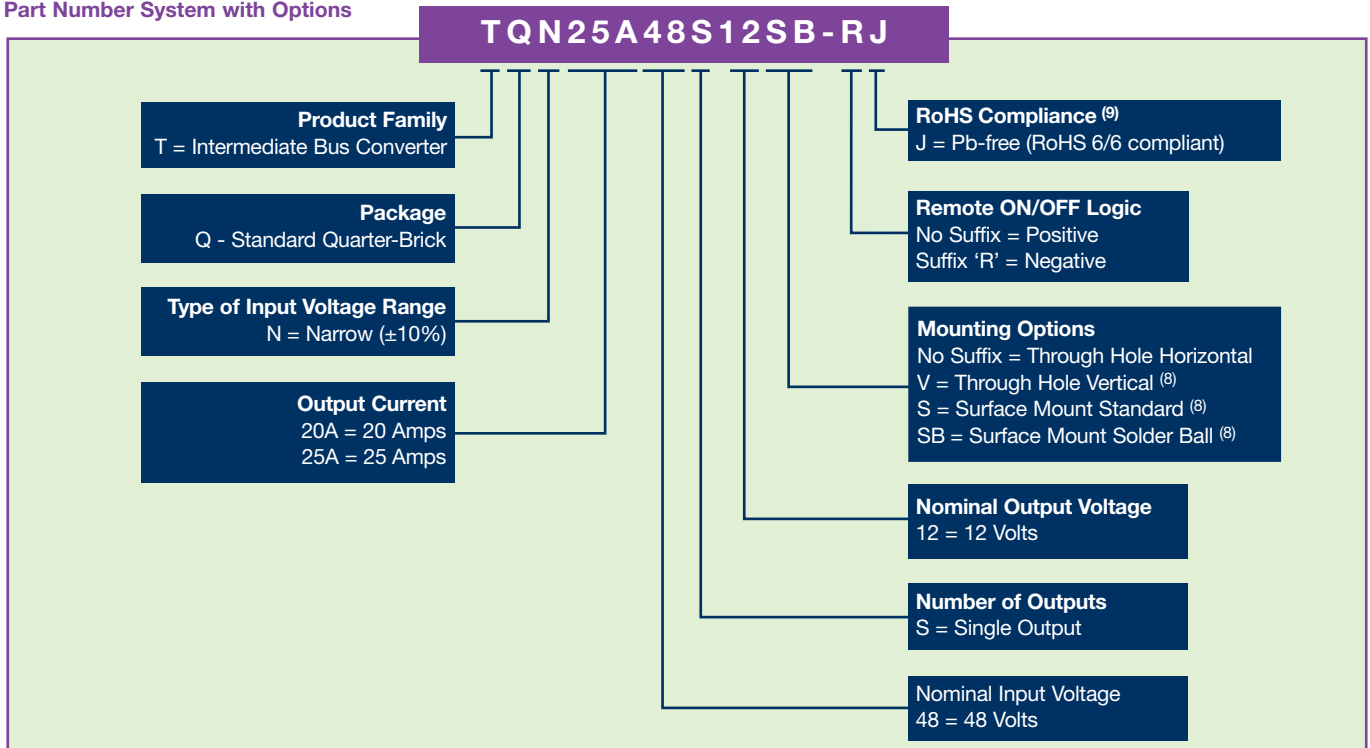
Part Number System with Options

TQN25A48S12SB-RJ

Product Family
T = Intermediate Bus Converter

Package
Q - Standard Quarter-Brick

Type of Input Voltage Range
N = Narrow (±10%)

Output Current
20A = 20 Amps
25A = 25 Amps

RoHS Compliance $^{(9)}$
J = Pb-free (RoHS 6/6 compliant)

Remote ON/OFF Logic
No Suffix = Positive
Suffix ‘R’ = Negative

Mounting Options
No Suffix = Through Hole Horizontal
V = Through Hole Vertical $^{(8)}$
S = Surface Mount Standard $^{(8)}$
SB = Surface Mount Solder Ball $^{(8)}$

Nominal Output Voltage
12 = 12 Volts

Number of Outputs
S = Single Output

Nominal Input Voltage
48 = 48 Volts